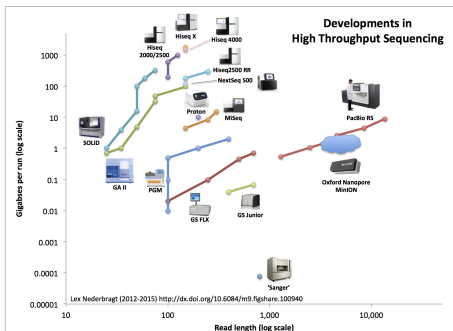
Developments in
High Throughput Sequencing

Hiseq X
Hiseq 4000
Hiseq 2000/2500
Hiseq2500 RR
NextSeq 500
Proton
MiSeq
PacBio RS
SOLiD
GA II
PGM
Oxford Nanopore MinION
GS FLX
GS Junior
'Sanger'

Gigabses per run (log scale)
1000
100
10
1
0.1
0.01
0.001
0.0001
0.00001

Lex Nederbragt (2012-2015) http://dx.doi.org/10.6084/m9.figshare.100940

10
100
1,000
10,000
Read length (log scale)